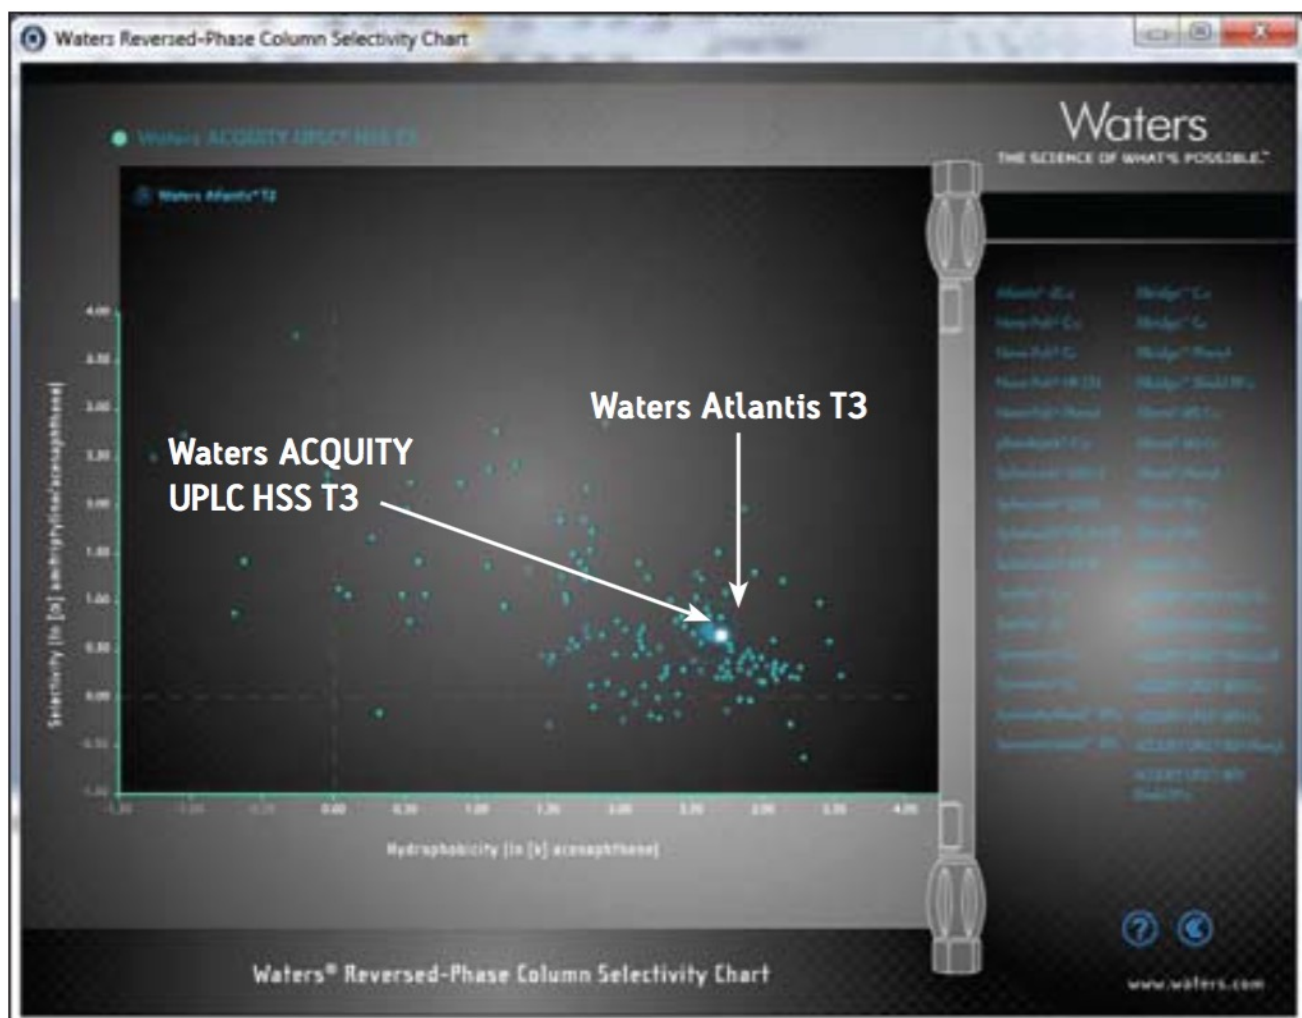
Waters Reversed-Phase Column Selectivity Chart

Waters ACQUITY UPLC HSS T3

Waters Atlantis T3

Waters

THE SCIENCE OF WHAT'S POSSIBLE.

Waters ACQUITY UPLC HSS T3

Waters Atlantis T3

Selectivity (ln [α] amitriptyline/acenaphthene)

4.00
3.50
3.00
2.50
2.00
1.50
1.00
0.50
0.00
-0.50
-1.00

-1.50 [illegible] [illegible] 0.00 0.50 1.00 1.50 2.00 2.50 3.00 3.50 4.00

Hydrophobicity (ln [k] acenaphthene)

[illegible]

Waters® Reversed-Phase Column Selectivity Chart

www.waters.com